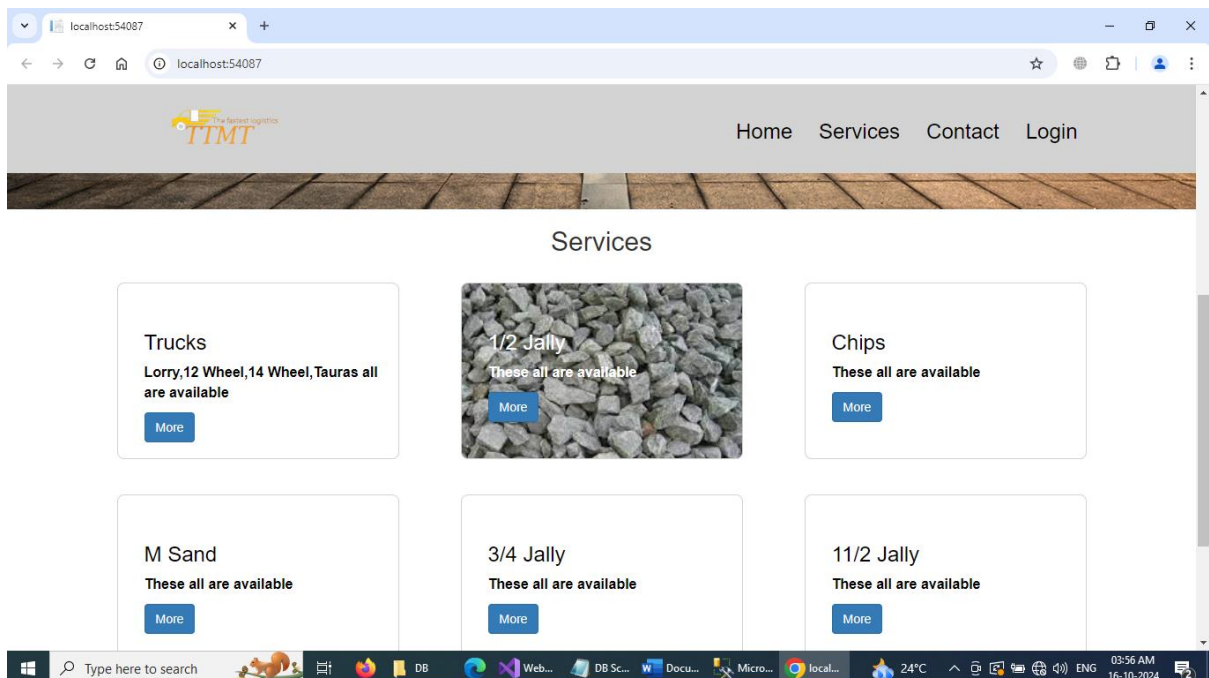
localhost:54087

localhost:54087

The fastest logistics
TTMT

Home Services Contact Login

Services

Trucks
Lorry,12 Wheel,14 Wheel,Tauras all are available
More

1/2 Jally
These all are available
More

Chips
These all are available
More

M Sand
These all are available
More

3/4 Jally
These all are available
More

11/2 Jally
These all are available
More

Type here to search
DB
Web...
DB Sc...
Docu...
Micro...
local...
24°C
ENG
03:56 AM
16-10-2024